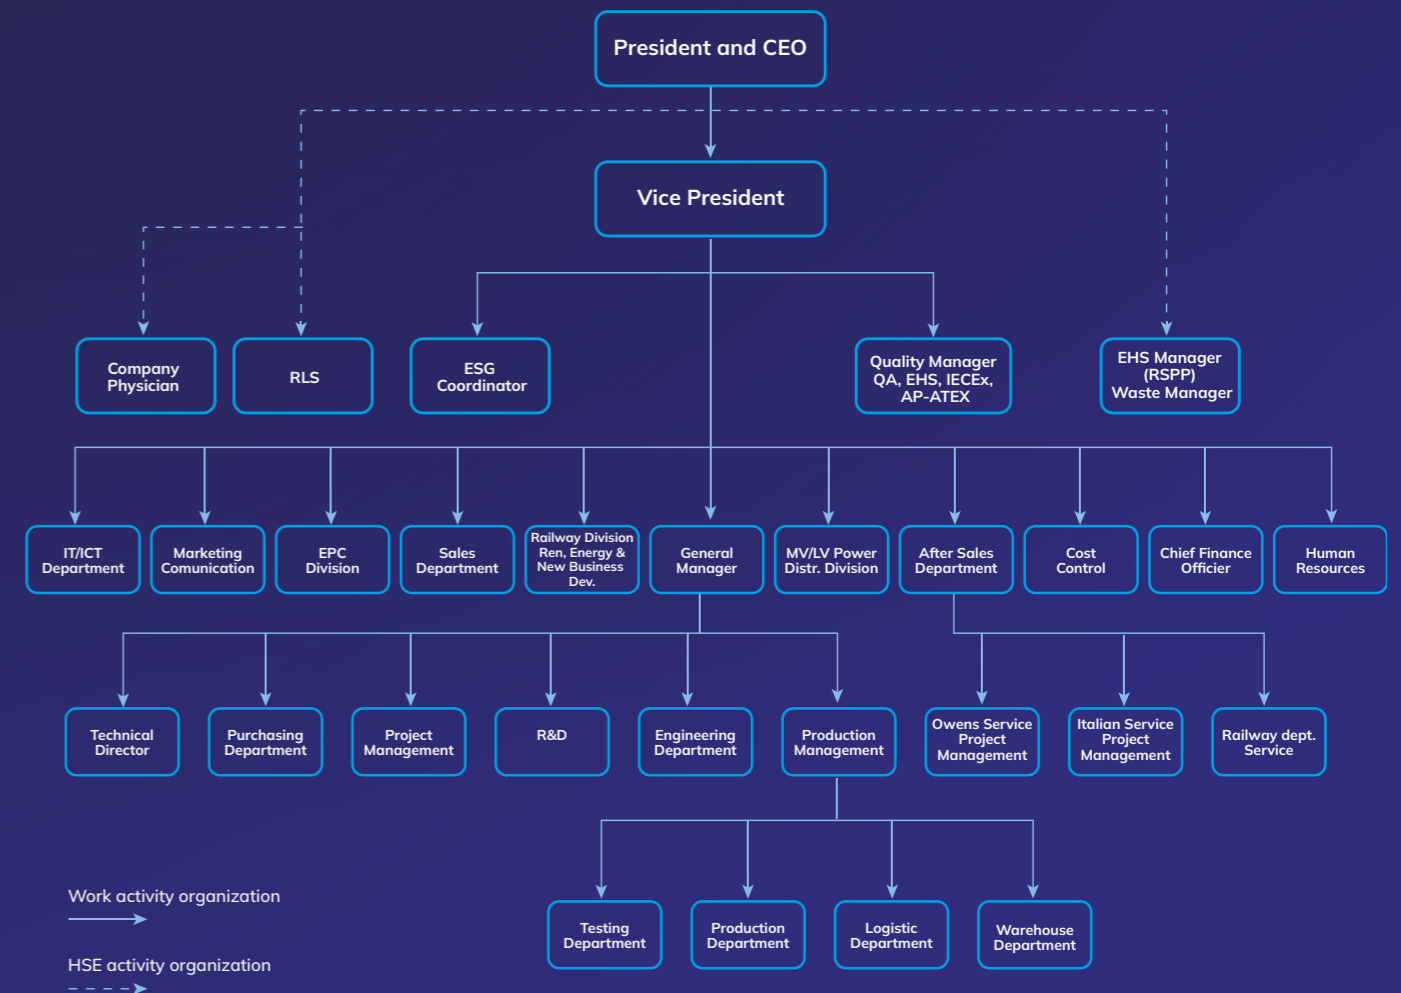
President and CEO

Vice President

Company Physician

RLS

ESG Coordinator

Quality Manager QA, EHS, IECEx, AP-ATEX

EHS Manager (RSPP) Waste Manager

IT/ICT Department

Marketing Comunication

EPC Division

Sales Department

Railway Division Ren. Energy & New Business Dev.

General Manager

MV/LV Power Distr. Division

After Sales Department

Cost Control

Chief Finance Officier

Human Resources

Technical Director

Purchasing Department

Project Management

R&D

Engineering Department

Production Management

Owens Service Project Management

Italian Service Project Management

Railway dept. Service

Testing Department

Production Department

Logistic Department

Warehouse Department

Work activity organization

HSE activity organization